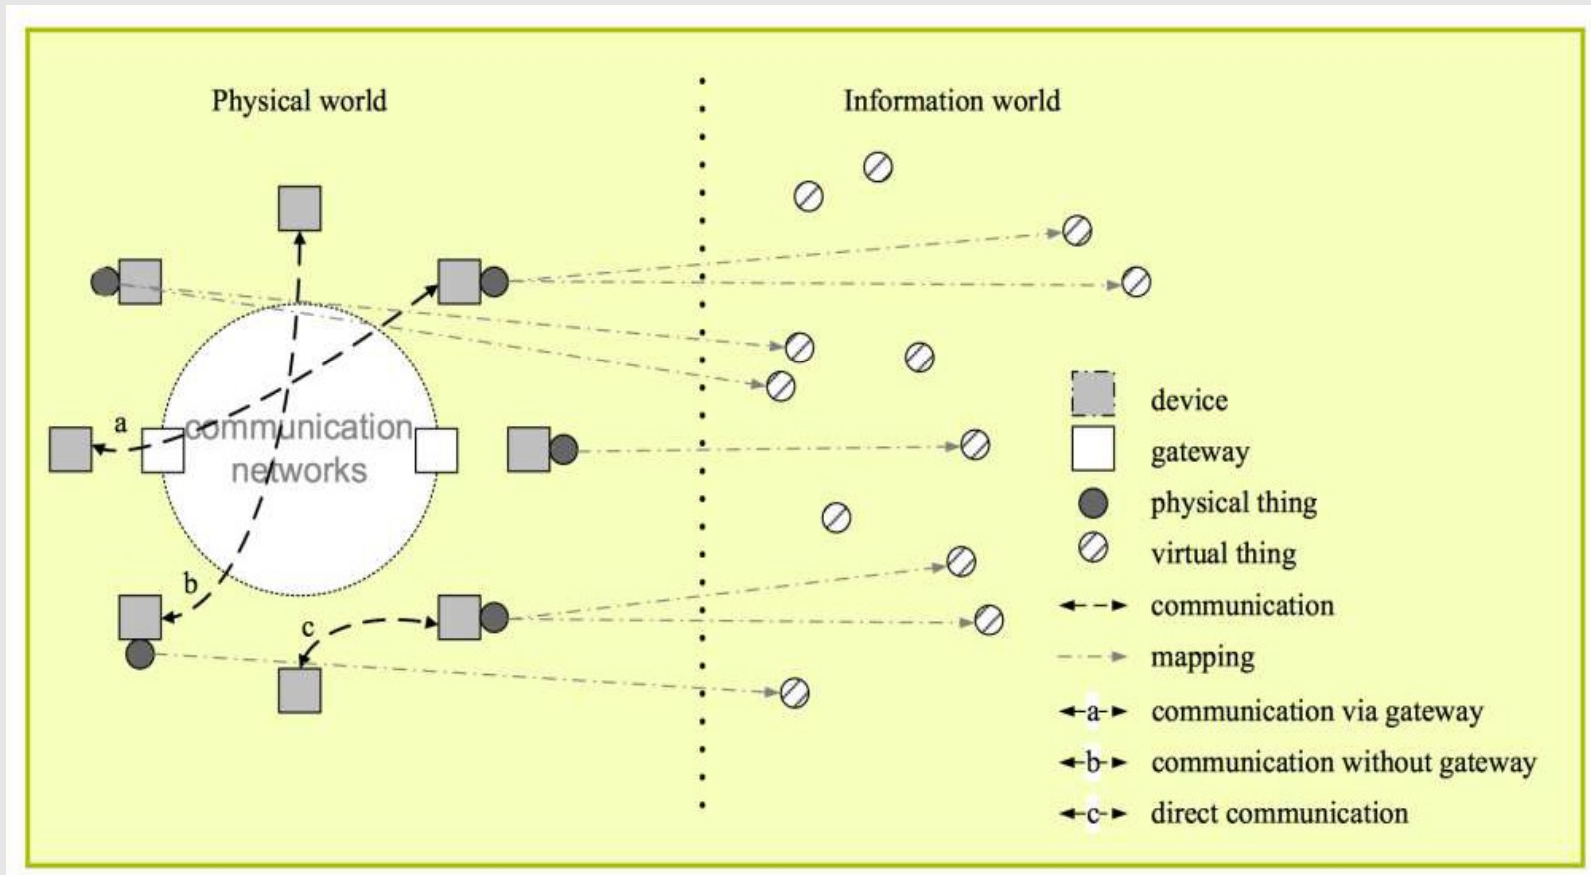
Physical world

Information world

a

communication networks

b

c

device

gateway

physical thing

virtual thing

communication

mapping

a communication via gateway

b communication without gateway

c direct communication